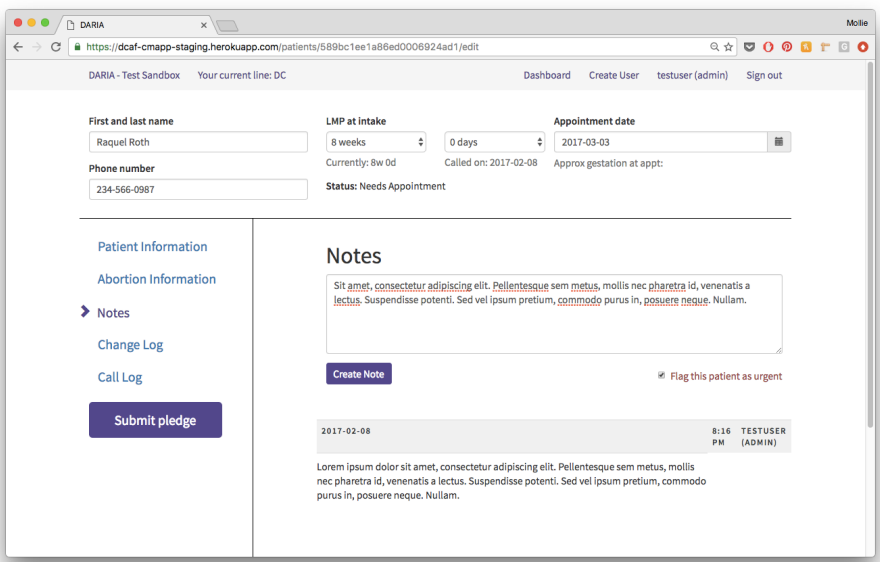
DARIA

Mollie

https://dcaf-cmapp-staging.herokuapp.com/patients/589bc1ee1a86ed0006924ad1/edit

DARIA - Test Sandbox Your current line: DC

Dashboard Create User testuser (admin) Sign out

First and last name
Raquel Roth

Phone number
234-566-0987

LMP at intake
8 weeks
Currently: 8w 0d

0 days
Called on: 2017-02-08

Status: Needs Appointment

Appointment date
2017-03-03
Approx gestation at appt:

Patient Information

Abortion Information

Notes

Change Log

Call Log

Submit pledge

Notes

Sit amet, consectetur adipiscing elit. Pellentesque sem metus, mollis nec pharetra id, venenatis a lectus. Suspendisse potenti. Sed vel ipsum pretium, commodo purus in, posuere neque. Nullam.

Create Note

Flag this patient as urgent

2017-02-08 8:16 PM TESTUSER (ADMIN)

Lorem ipsum dolor sit amet, consectetur adipiscing elit. Pellentesque sem metus, mollis nec pharetra id, venenatis a lectus. Suspendisse potenti. Sed vel ipsum pretium, commodo purus in, posuere neque. Nullam.